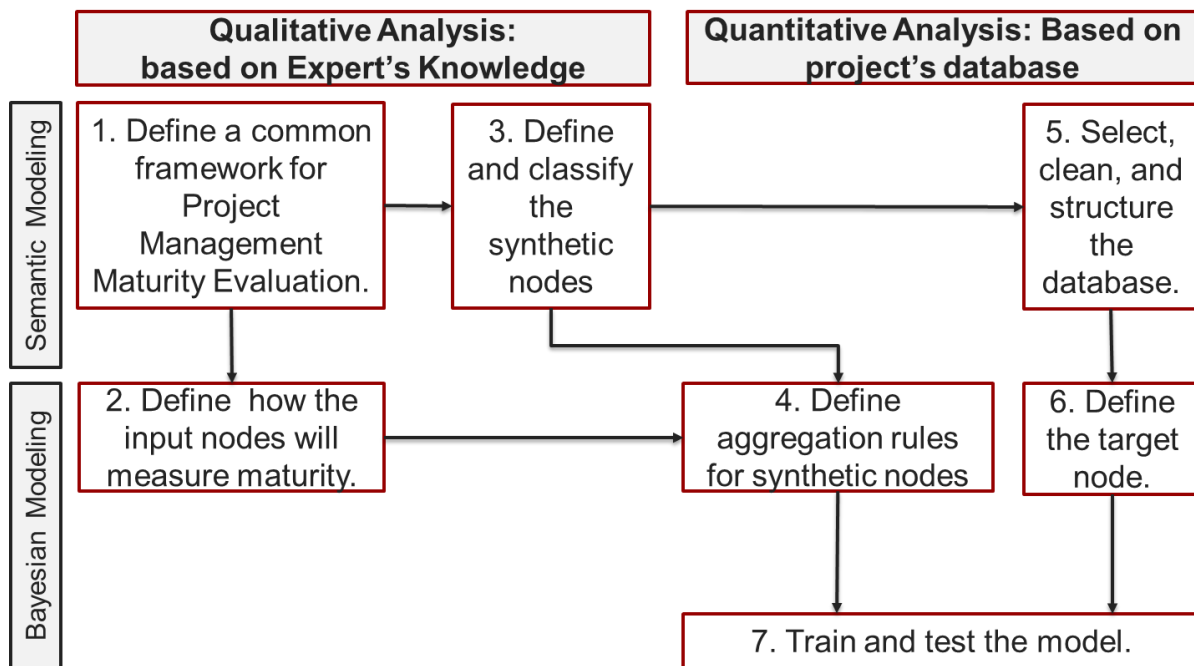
Qualitative Analysis: based on Expert's Knowledge

Quantitative Analysis: Based on project's database

Semantic Modeling

Bayesian Modeling

1. Define a common framework for Project Management Maturity Evaluation.

3. Define and classify the synthetic nodes

5. Select, clean, and structure the database.

2. Define how the input nodes will measure maturity.

4. Define aggregation rules for synthetic nodes

6. Define the target node.

7. Train and test the model.